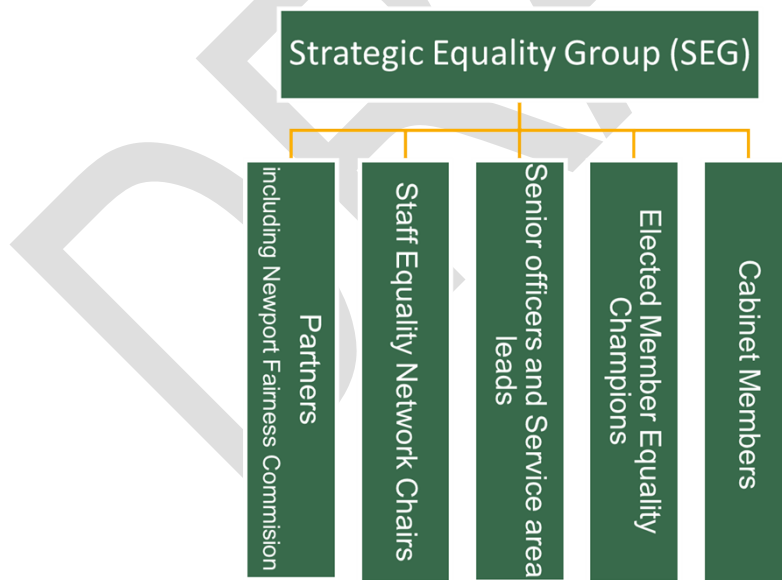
Strategic Equality Group (SEG)

Partners
including Newport Fairness Commision

Staff Equality Network Chairs

Senior officers and Service area leads

Elected Member Equality Champions

Cabinet Members